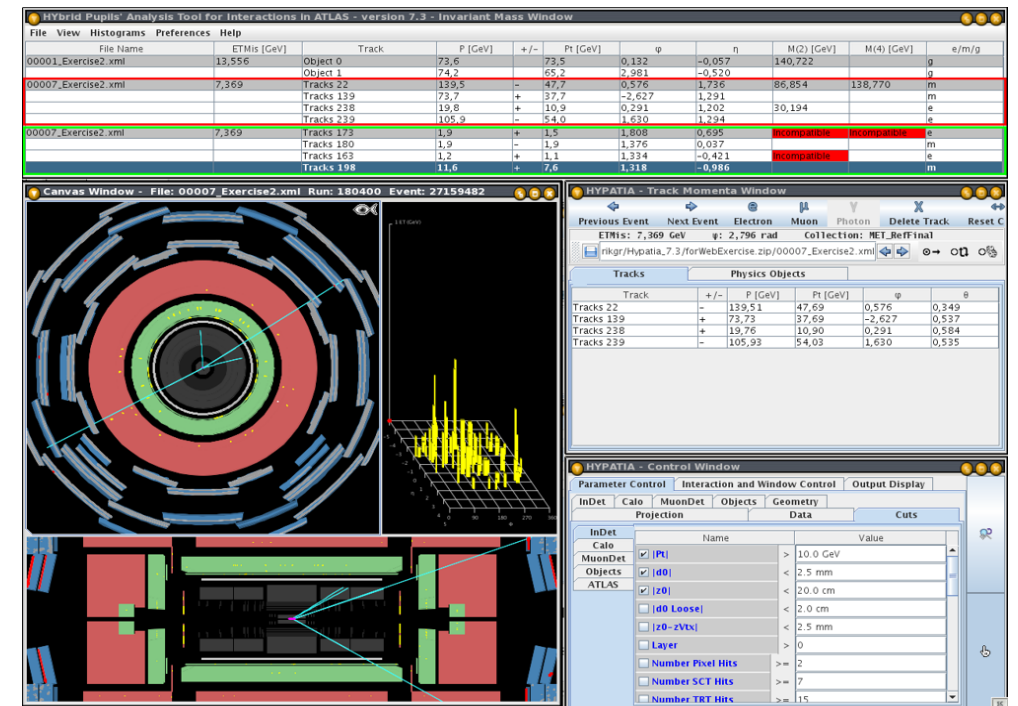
HYbrid Pupils' Analysis Tool for Interactions in ATLAS - version 7.3 - Invariant Mass Window

File View Histograms Preferences Help

| File Name | ETMis [GeV] | Track | P [GeV] | +/- | Pt [GeV] | φ | η | M(2) [GeV] | M(4) [GeV] | e/m/g |
|---|---|---|---|---|---|---|---|---|---|---|
| 00001_Exercise2.xml | 13,556 | Object 0 | 73,6 | | 73,5 | 0,132 | -0,057 | 140,722 | | g |
| | | Object 1 | 74,2 | | 65,2 | 2,981 | -0,520 | | | g |
| 00007_Exercise2.xml | 7,369 | Tracks 22 | 139,5 | - | 47,7 | 0,576 | 1,736 | 86,854 | 138,770 | m |
| | | Tracks 139 | 73,7 | + | 37,7 | -2,627 | 1,291 | | | m |
| | | Tracks 238 | 19,8 | + | 10,9 | 0,291 | 1,202 | 30,194 | | e |
| | | Tracks 239 | 105,9 | - | 54,0 | 1,630 | 1,294 | | | e |
| 00007_Exercise2.xml | 7,369 | Tracks 173 | 1,9 | + | 1,5 | 1,808 | 0,695 | Incompatible | Incompatible | e |
| | | Tracks 180 | 1,9 | - | 1,9 | 1,376 | 0,037 | | | m |
| | | Tracks 163 | 1,2 | + | 1,1 | 1,334 | -0,421 | Incompatible | | e |
| | | Tracks 198 | 11,6 | + | 7,6 | 1,318 | -0,986 | | | m |

Canvas Window - File: 00007_Exercise2.xml Run: 180400 Event: 27159482

HYPATIA - Track Momenta Window

Previous Event Next Event Electron Muon Photon Delete Track Reset C

ETMis: 7,369 GeV φ: 2,796 rad Collection: MET_RefFinal

rikgr/Hypatia_7.3/forWebExercise.zip/00007_Exercise2.xml

Tracks Physics Objects

| Track | +/- | P [GeV] | Pt [GeV] | φ | θ |
|---|---|---|---|---|---|
| Tracks 22 | - | 139,51 | 47,69 | 0,576 | 0,349 |
| Tracks 139 | + | 73,73 | 37,69 | -2,627 | 0,537 |
| Tracks 238 | + | 19,76 | 10,90 | 0,291 | 0,584 |
| Tracks 239 | - | 105,93 | 54,03 | 1,630 | 0,535 |

HYPATIA - Control Window

Parameter Control Interaction and Window Control Output Display

InDet Calo MuonDet Objects Geometry

Projection Data Cuts

InDet
Calo
MuonDet
Objects
ATLAS

| Name | | Value |
|---|---|---|
| \|Pt\| | > | 10.0 GeV |
| \|d0\| | < | 2.5 mm |
| \|z0\| | < | 20.0 cm |
| \|d0 Loose\| | < | 2.0 cm |
| \|z0-zVtx\| | < | 2.5 mm |
| Layer | > | 0 |
| Number Pixel Hits | >= | 2 |
| Number SCT Hits | >= | 7 |
| Number TRT Hits | >= | 15 |